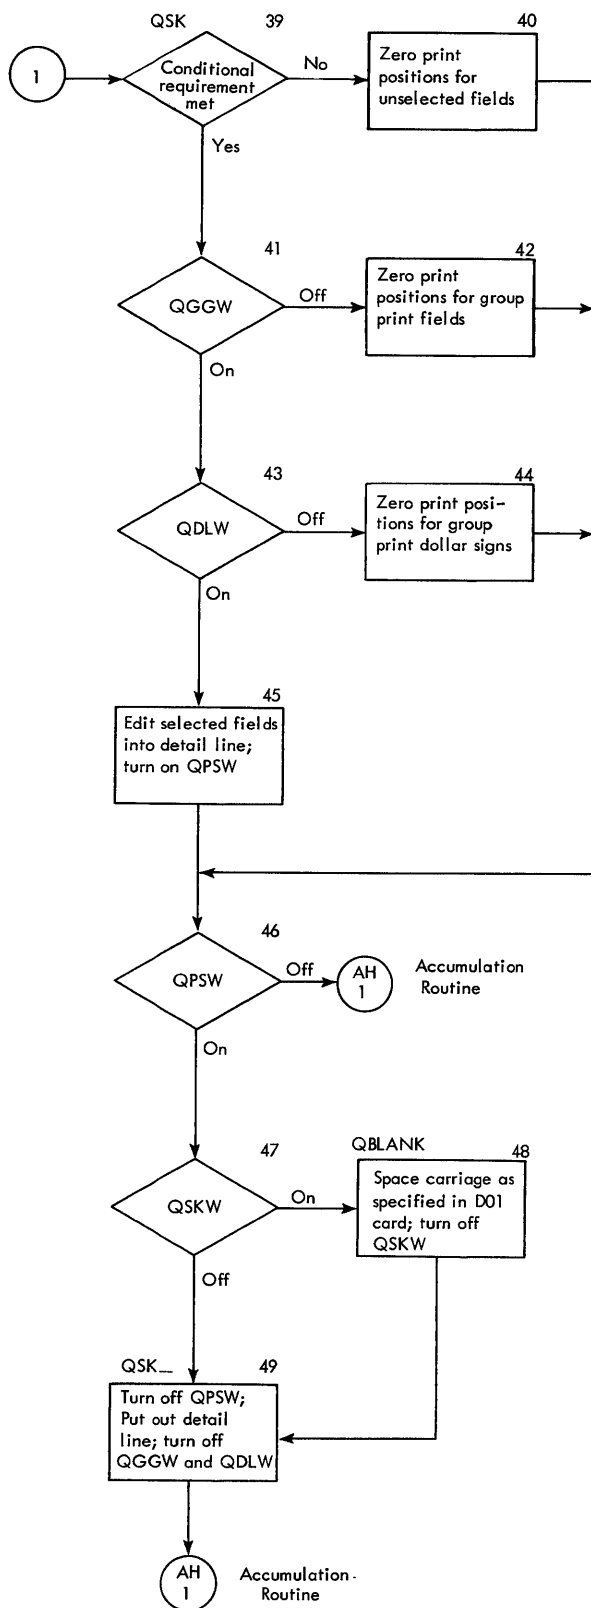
QSK

39

1

Conditional requirement met

No

40

Zero print positions for unselected fields

Yes

41

QGGW

Off

42

Zero print positions for group print fields

On

43

QDLW

Off

44

Zero print positions for group print dollar signs

On

45

Edit selected fields into detail line; turn on QPSW

46

QPSW

Off

AH 1

Accumulation Routine

On

47

QSKW

QBLANK

48

On

Space carriage as specified in D01 card; turn off QSKW

Off

QSK__

49

Turn off QPSW; Put out detail line; turn off QGGW and QDLW

AH 1

Accumulation Routine